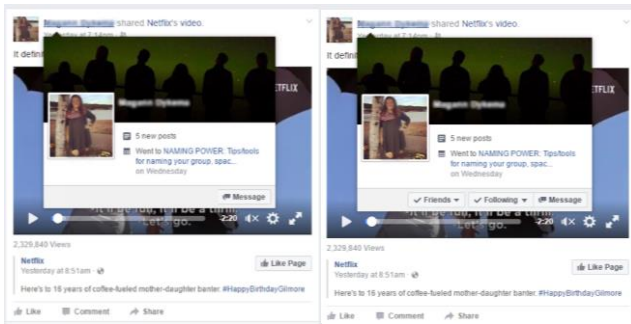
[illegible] shared Netflix's video.
It defini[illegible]
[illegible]
5 new posts
Went to NAMING POWER: Tips/tools for naming your group, spac... on Wednesday
Message
2:20
2,329,840 Views
Netflix
Yesterday at 8:51am ·
Like Page
Here's to 16 years of coffee-fueled mother-daughter banter. #HappyBirthdayGilmore
Like Comment Share

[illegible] shared Netflix's video.
It defini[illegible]
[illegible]
5 new posts
Went to NAMING POWER: Tips/tools for naming your group, spac... on Wednesday
Friends Following Message
2:20
2,329,840 Views
Netflix
Yesterday at 8:51am ·
Like Page
Here's to 16 years of coffee-fueled mother-daughter banter. #HappyBirthdayGilmore
Like Comment Share